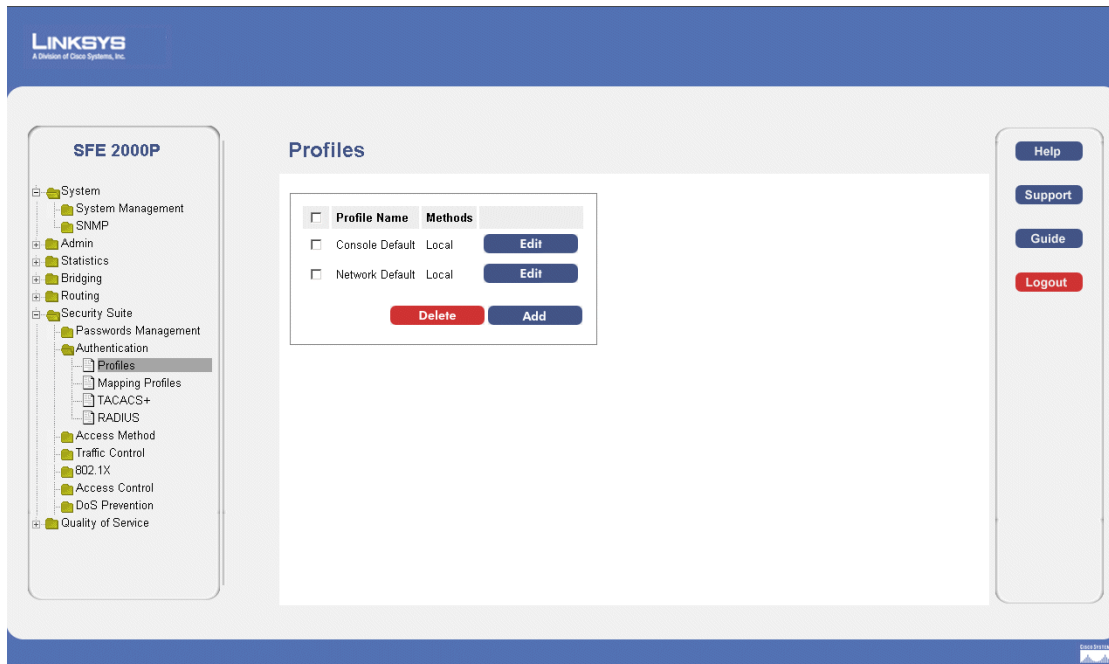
LINKSYS
A Division of Cisco Systems, Inc.

SFE 2000P

System
System Management
SNMP
Admin
Statistics
Bridging
Routing
Security Suite
Passwords Management
Authentication
Profiles
Mapping Profiles
TACACS+
RADIUS
Access Method
Traffic Control
802.1X
Access Control
DoS Prevention
Quality of Service

Profiles

| | Profile Name | Methods | |
|---|---|---|---|
| | Console Default | Local | Edit |
| | Network Default | Local | Edit |

Delete Add

Help
Support
Guide
Logout

CISCO SYSTEMS